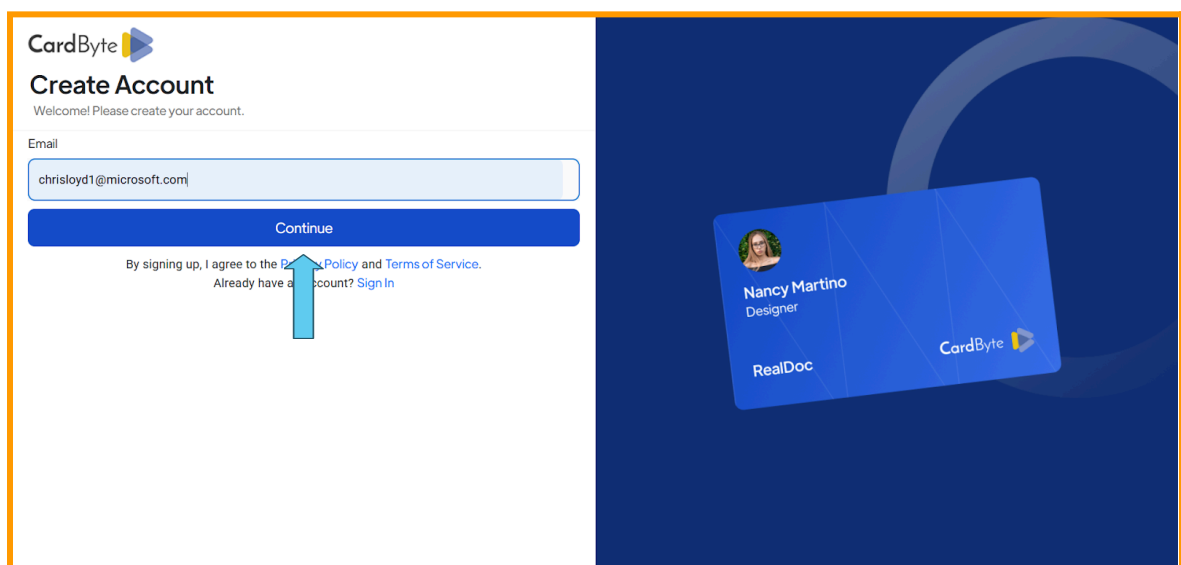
CardByte

Create Account

Welcome! Please create your account.

Email

chrisloyd1@microsoft.com

Continue

By signing up, I agree to the P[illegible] Policy and Terms of Service.

Already have a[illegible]ccount? Sign In

Nancy Martino

Designer

CardByte

RealDoc